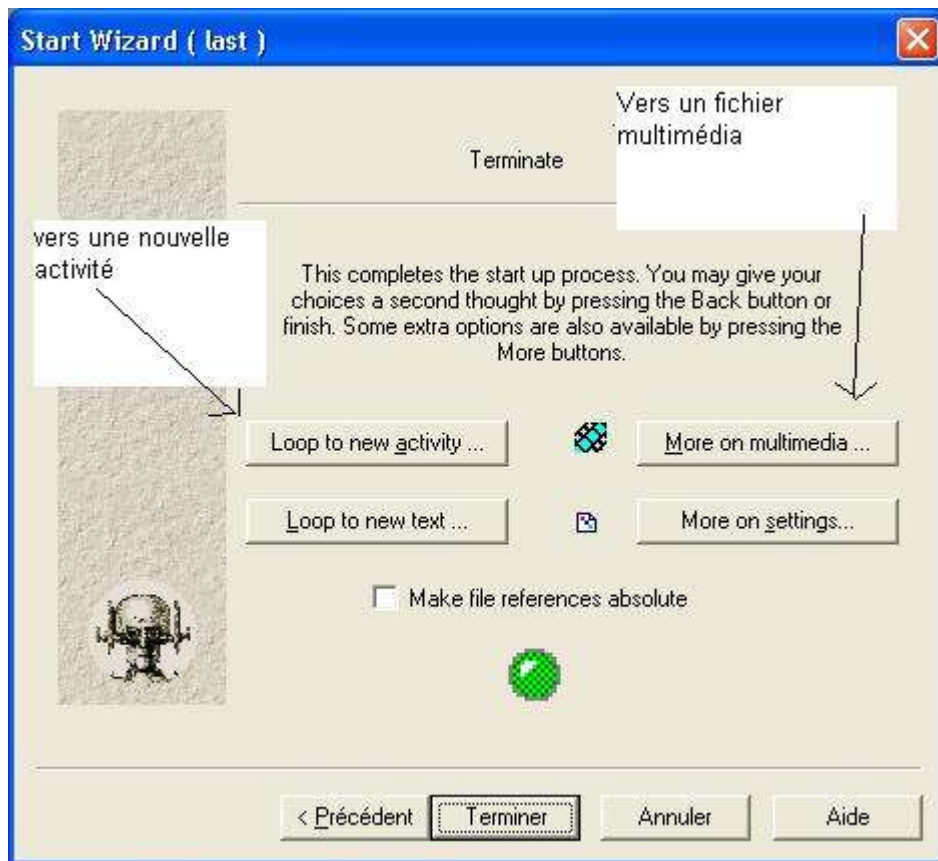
Start Wizard ( last )

Vers un fichier multimédia

Terminate

vers une nouvelle activité

This completes the start up process. You may give your choices a second thought by pressing the Back button or finish. Some extra options are also available by pressing the More buttons.

Loop to new activity ...

More on multimedia ...

Loop to new text ...

More on settings...

Make file references absolute

< Précédent

Terminer

Annuler

Aide